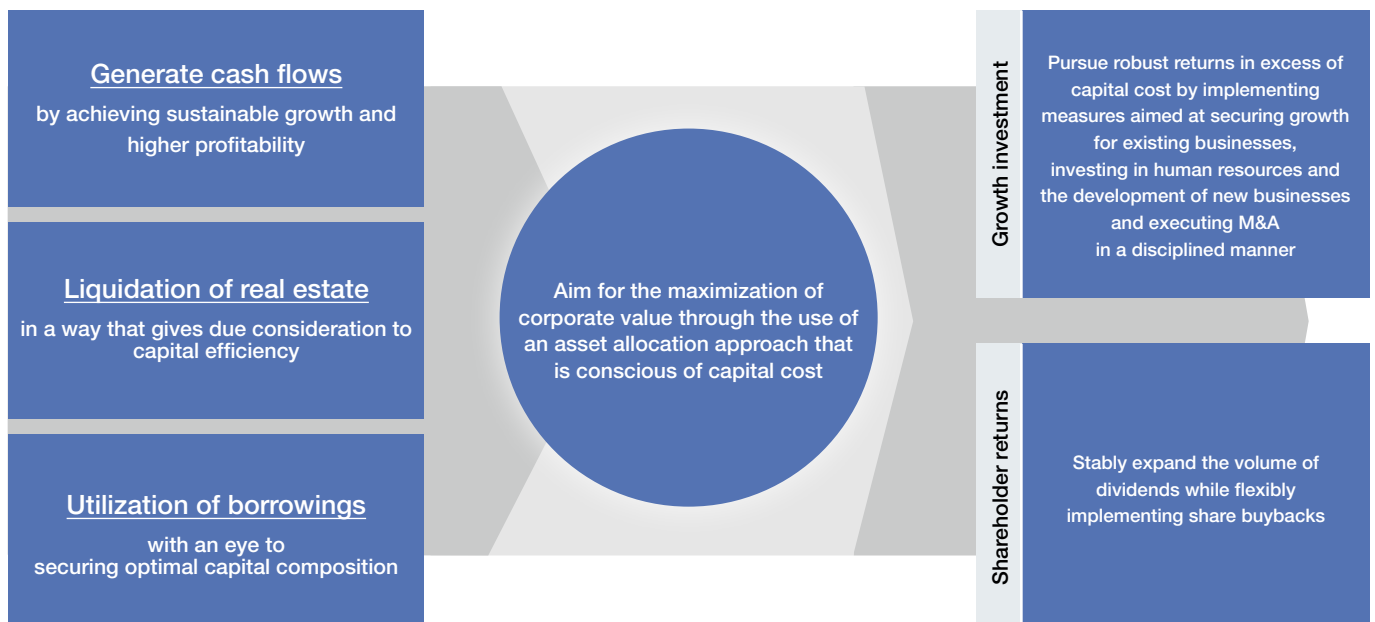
Generate cash flows

by achieving sustainable growth and higher profitability

Liquidation of real estate

in a way that gives due consideration to capital efficiency

Utilization of borrowings

with an eye to securing optimal capital composition

Aim for the maximization of corporate value through the use of an asset allocation approach that is conscious of capital cost

Growth investment

Pursue robust returns in excess of capital cost by implementing measures aimed at securing growth for existing businesses, investing in human resources and the development of new businesses and executing M&A in a disciplined manner

Shareholder returns

Stably expand the volume of dividends while flexibly implementing share buybacks